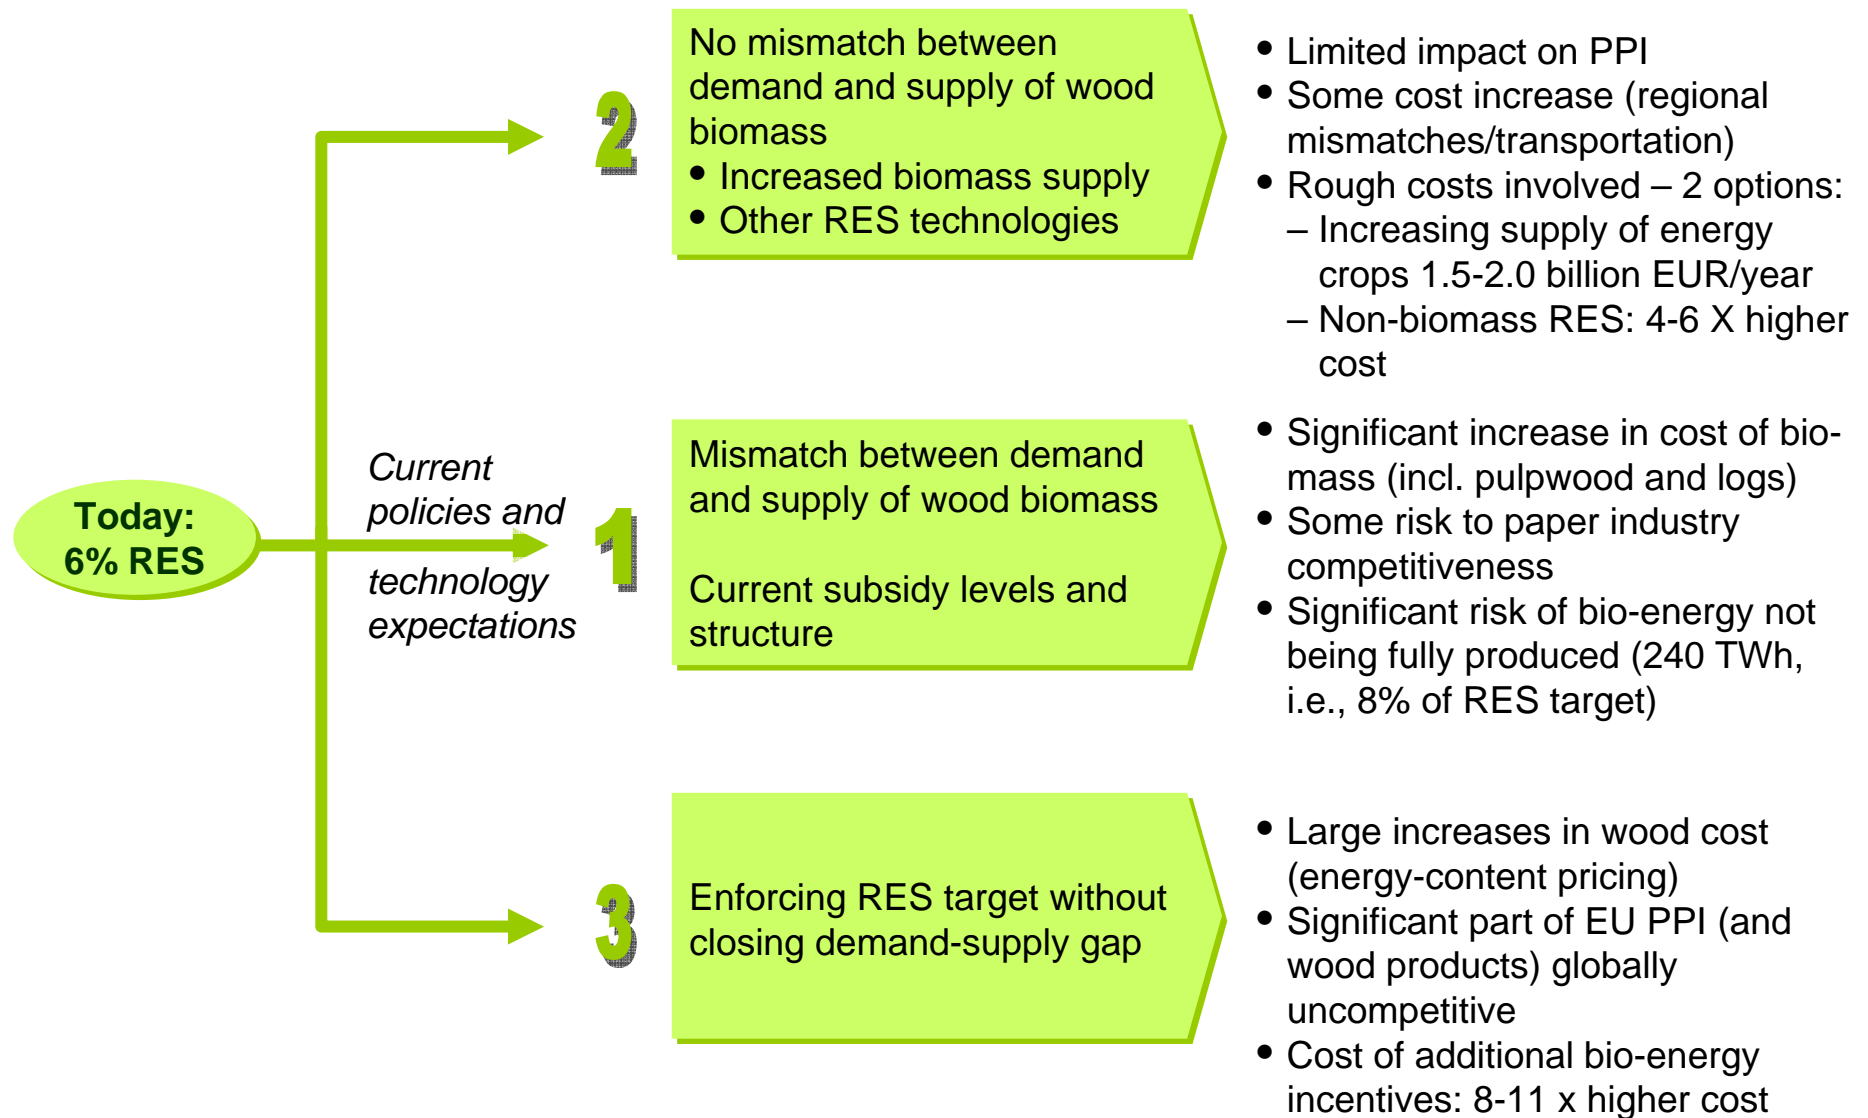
Today:
6% RES

Current policies and technology expectations

2

No mismatch between demand and supply of wood biomass
• Increased biomass supply
• Other RES technologies

• Limited impact on PPI
• Some cost increase (regional mismatches/transportation)
• Rough costs involved – 2 options:
– Increasing supply of energy crops 1.5-2.0 billion EUR/year
– Non-biomass RES: 4-6 X higher cost

1

Mismatch between demand and supply of wood biomass

Current subsidy levels and structure

• Significant increase in cost of biomass (incl. pulpwood and logs)
• Some risk to paper industry competitiveness
• Significant risk of bio-energy not being fully produced (240 TWh, i.e., 8% of RES target)

3

Enforcing RES target without closing demand-supply gap

• Large increases in wood cost (energy-content pricing)
• Significant part of EU PPI (and wood products) globally uncompetitive
• Cost of additional bio-energy incentives: 8-11 x higher cost